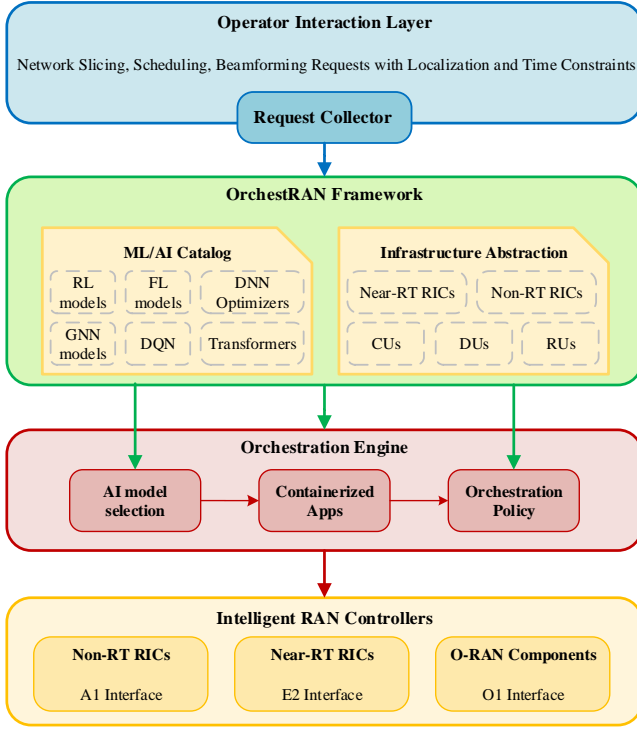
Operator Interaction Layer

Network Slicing, Scheduling, Beamforming Requests with Localization and Time Constraints

Request Collector

OrchestRAN Framework

ML/AI Catalog

RL models

FL models

DNN Optimizers

GNN models

DQN

Transformers

Infrastructure Abstraction

Near-RT RICs

Non-RT RICs

CUs

DUs

RUs

Orchestration Engine

AI model selection

Containerized Apps

Orchestration Policy

Intelligent RAN Controllers

Non-RT RICs

A1 Interface

Near-RT RICs

E2 Interface

O-RAN Components

O1 Interface